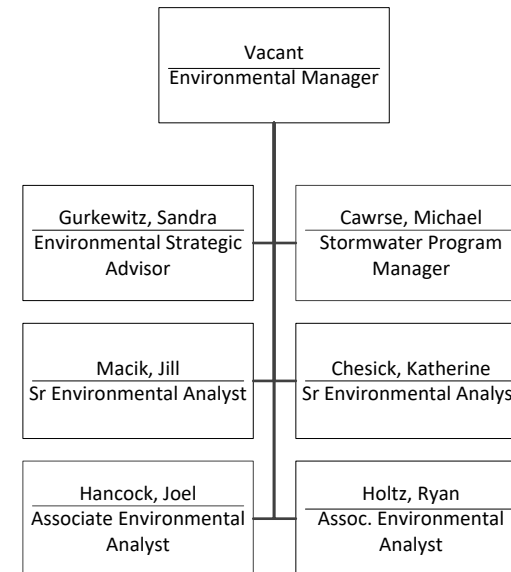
Vacant
Environmental Manager

Gurkewitz, Sandra
Environmental Strategic Advisor

Cawrse, Michael
Stormwater Program Manager

Macik, Jill
Sr Environmental Analyst

Chesick, Katherine
Sr Environmental Analys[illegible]

Hancock, Joel
Associate Environmental Analyst

Holtz, Ryan
Assoc. Environmental Analyst